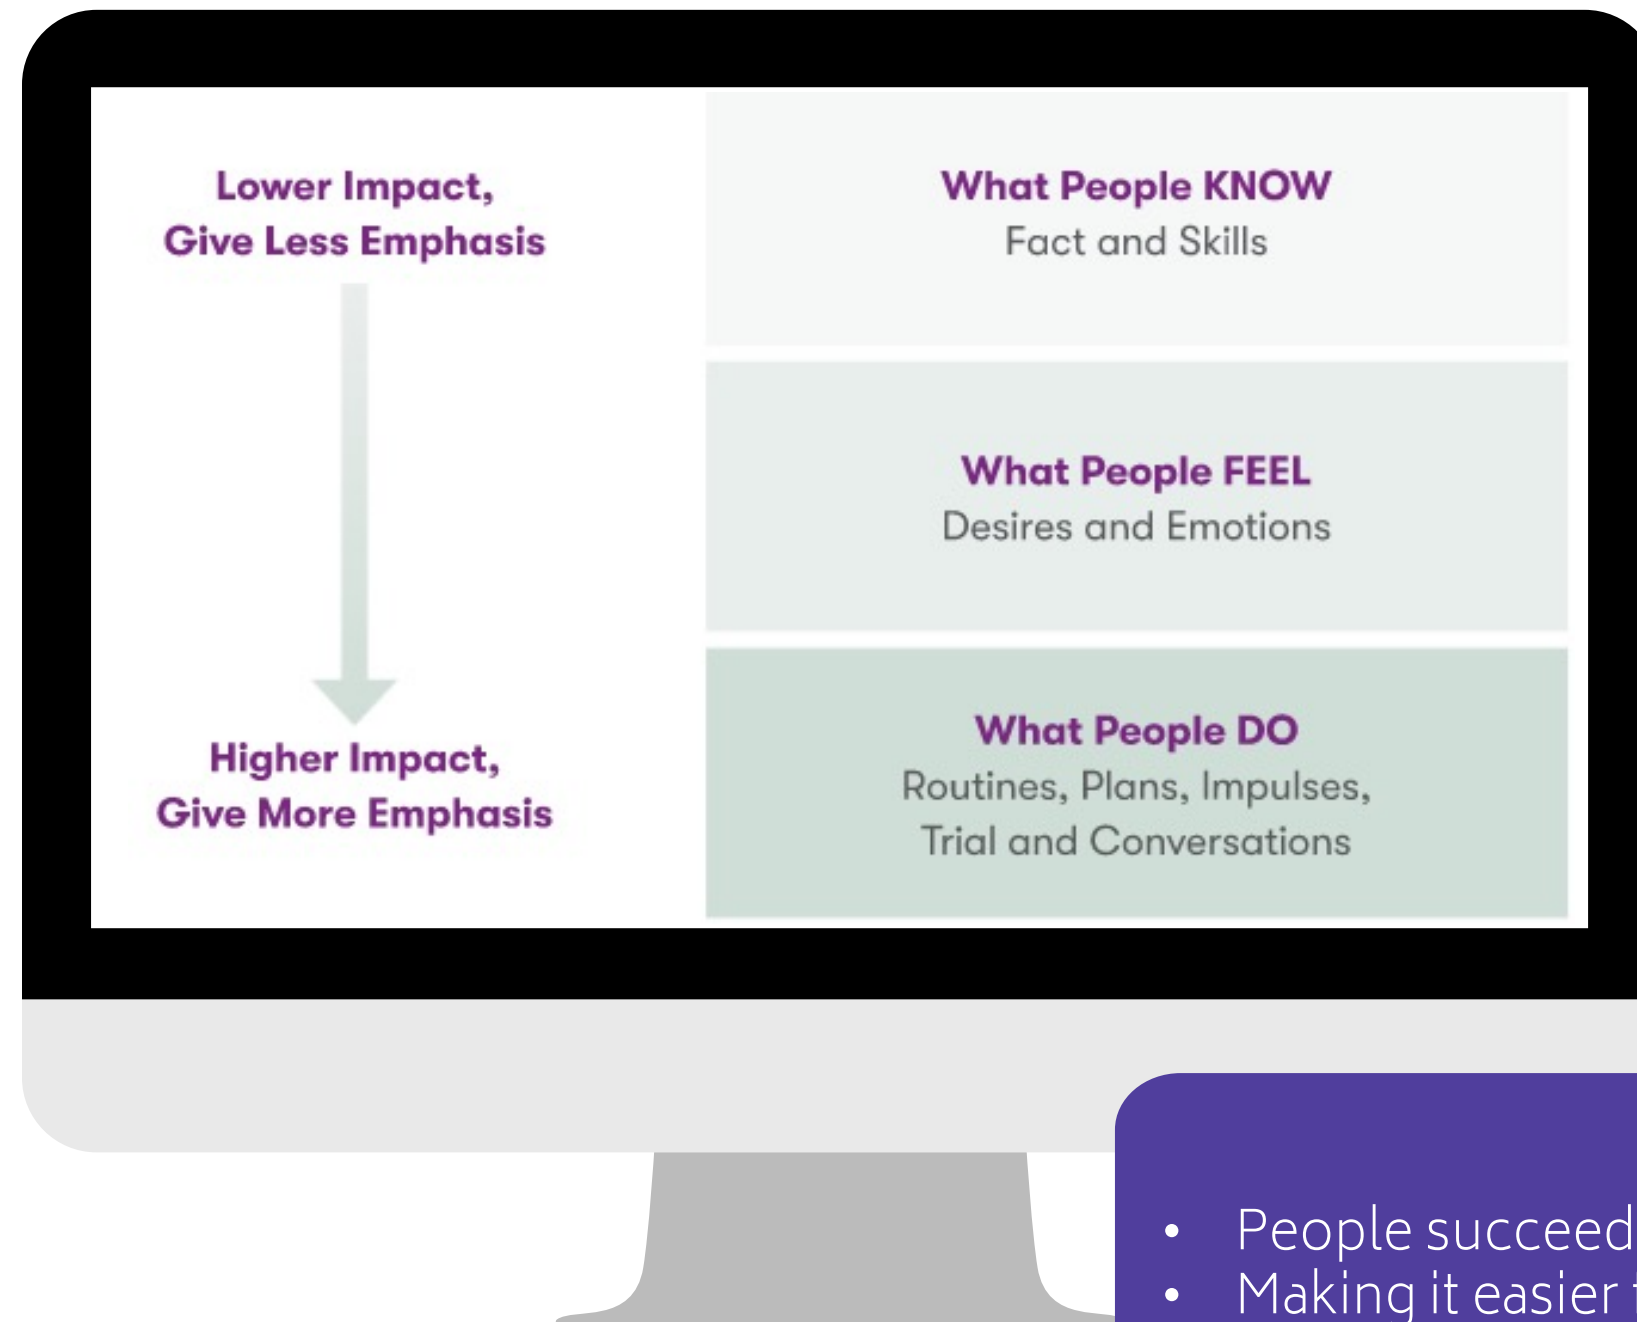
Lower Impact,
Give Less Emphasis

Higher Impact,
Give More Emphasis

What People KNOW
Fact and Skills

What People FEEL
Desires and Emotions

What People DO
Routines, Plans, Impulses,
Trial and Conversations

- People succeed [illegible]
- Making it easier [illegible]